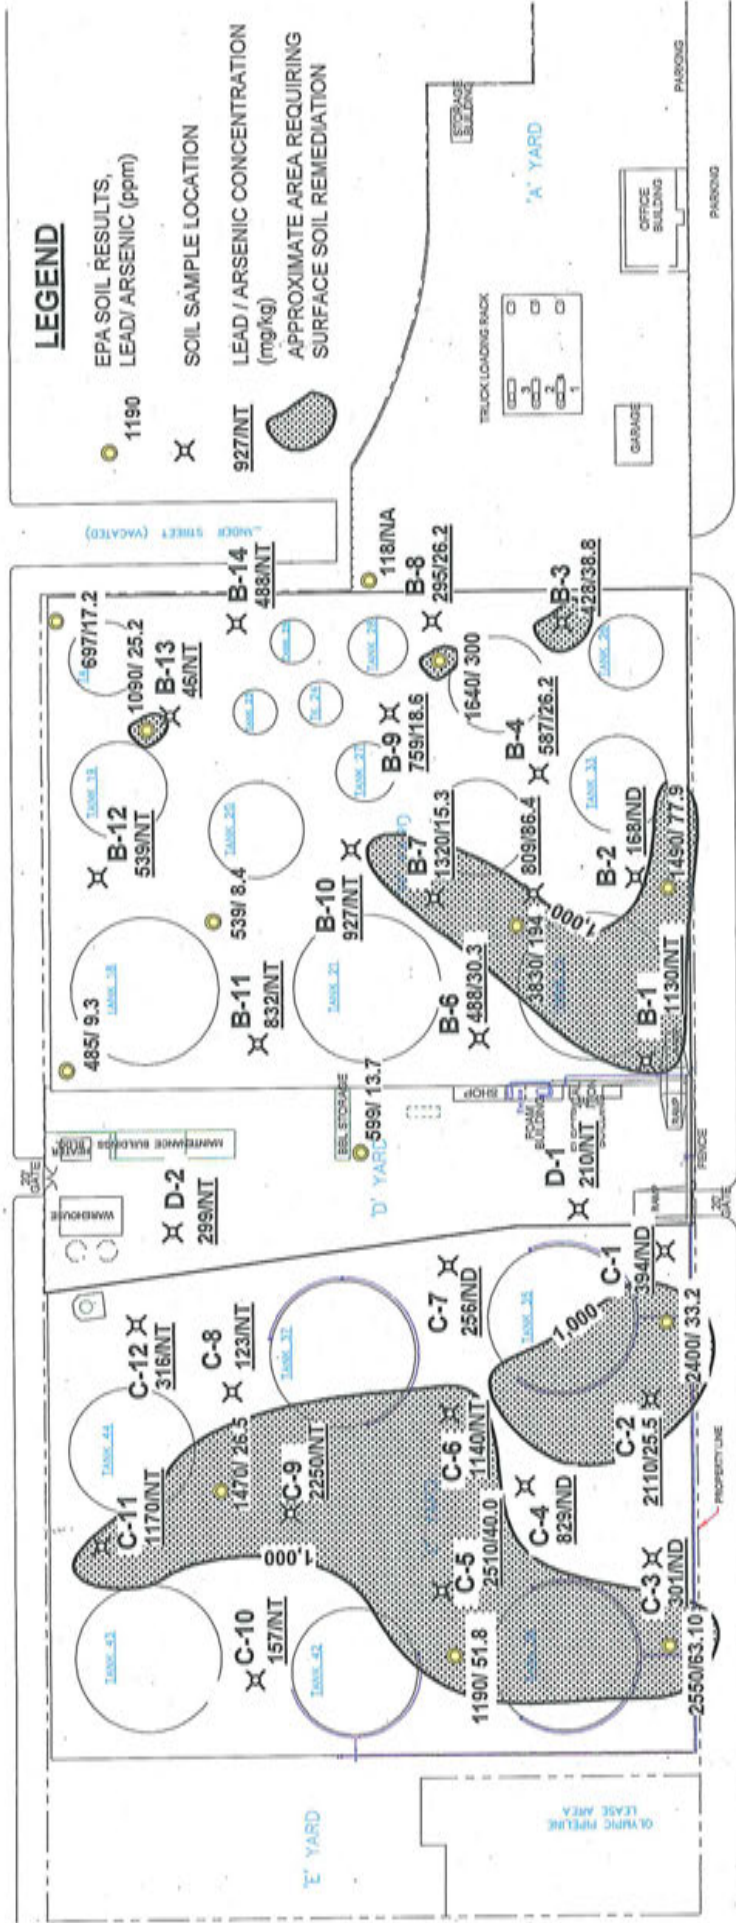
LEGEND

1190 EPA SOIL RESULTS, LEAD/ ARSENIC (ppm)

SOIL SAMPLE LOCATION

927/INT LEAD / ARSENIC CONCENTRATION (mg/kg)

APPROXIMATE AREA REQUIRING SURFACE SOIL REMEDIATION

STORAGE BUILDING

PARKING

"A" YARD

OFFICE BUILDING

PARKING

TRUCK LOADING RACK

3 2 1

GARAGE

"MADE" STREET (VACATED)

118/NA

B-14 488/INT

B-8 295/26.2

B-3 428/38.8

697/17.2

B-13 46/INT

1090/ 25.2

1640/ 300

B-9 759/18.6

B-4 587/26.2

B-12 539/INT

TANK 19

TANK 20

B-7 1320/15.3

809/86.4

B-2 168/ND

1490/ 77.9

TANK 33

539/ 8.4

B-10 927/INT

1,000

3830/ 194

485/ 9.3

TANK 18

B-11 832/INT

TANK 21

B-6 488/30.3

B-1 1130/INT

BBL STORAGE

599/ 13.7

"D" YARD

SHOP

FOAM BUILDING

D-1 210/INT

FENCE

RAMP

20' GATE

WAREHOUSE

MAINTENANCE BUILDINGS

D-2 299/INT

C-12 316/INT

C-8 123/INT

TANK 37

C-7 256/ND

C-1 394/ND

1,000

TANK 35

TANK 44

C-11 1170/INT

1470/ 26.5

C-9 2250/INT

C-6 1140/INT

C-4 829/ND

C-2 2110/25.5

2400/ 33.2

PROPERTY LINE

1,000

C-10 157/INT

TANK 43

TANK 42

C-5 2510/40.0

1190/ 51.8

C-3 301/ND

2550/63.10

"E" YARD

OLYMPIC PIPELINE LEASE AREA